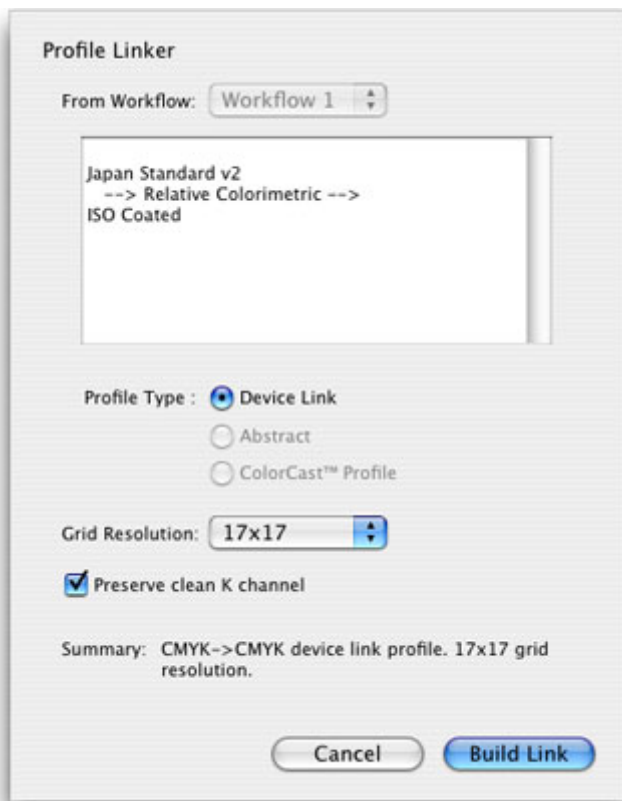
Profile Linker

From Workflow: Workflow 1

Japan Standard v2
--> Relative Colorimetric -->
ISO Coated

Profile Type : Device Link

Abstract

ColorCast™ Profile

Grid Resolution: 17x17

Preserve clean K channel

Summary: CMYK->CMYK device link profile. 17x17 grid resolution.

Cancel

Build Link